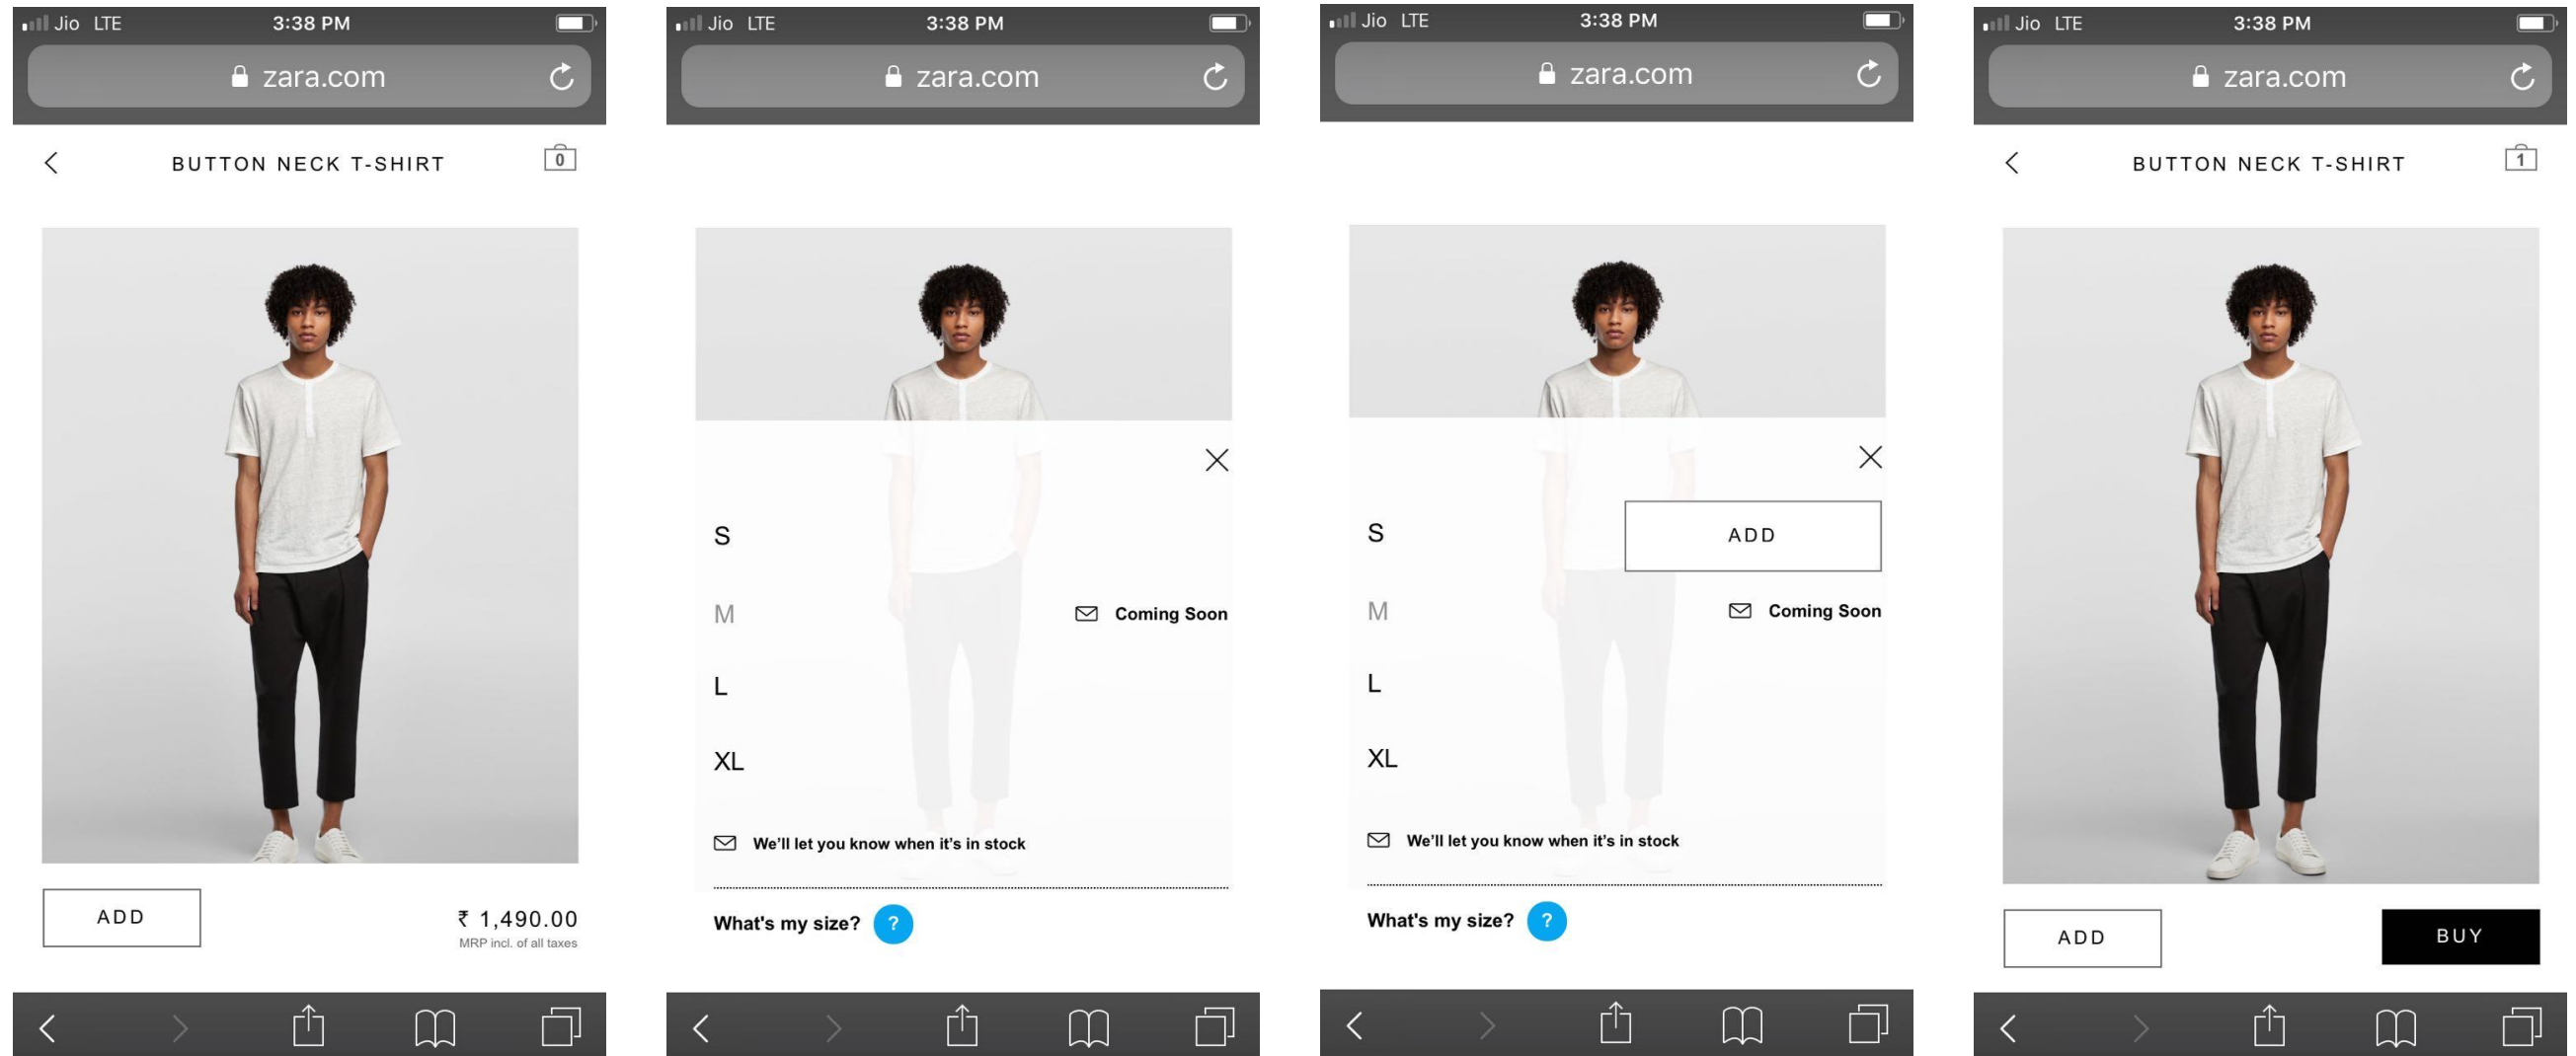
Jio LTE 3:38 PM
zara.com

BUTTON NECK T-SHIRT 0

ADD ₹ 1,490.00
MRP incl. of all taxes

Jio LTE 3:38 PM
zara.com

S
M Coming Soon
L
XL

We'll let you know when it's in stock

What's my size? ?

Jio LTE 3:38 PM
zara.com

S ADD
M Coming Soon
L
XL

We'll let you know when it's in stock

What's my size? ?

Jio LTE 3:38 PM
zara.com

BUTTON NECK T-SHIRT 1

ADD BUY